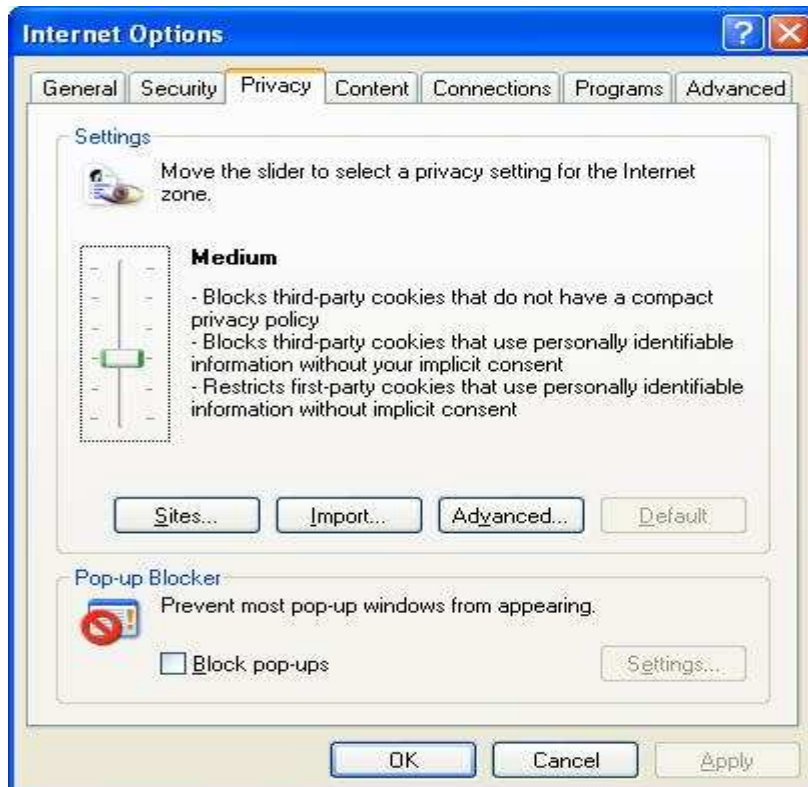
Internet Options

General | Security | Privacy | Content | Connections | Programs | Advanced

Settings

Move the slider to select a privacy setting for the Internet zone.

Medium

- Blocks third-party cookies that do not have a compact privacy policy
- Blocks third-party cookies that use personally identifiable information without your implicit consent
- Restricts first-party cookies that use personally identifiable information without implicit consent

Sites... Import... Advanced... Default

Pop-up Blocker

Prevent most pop-up windows from appearing.

Block pop-ups

Settings...

OK Cancel Apply